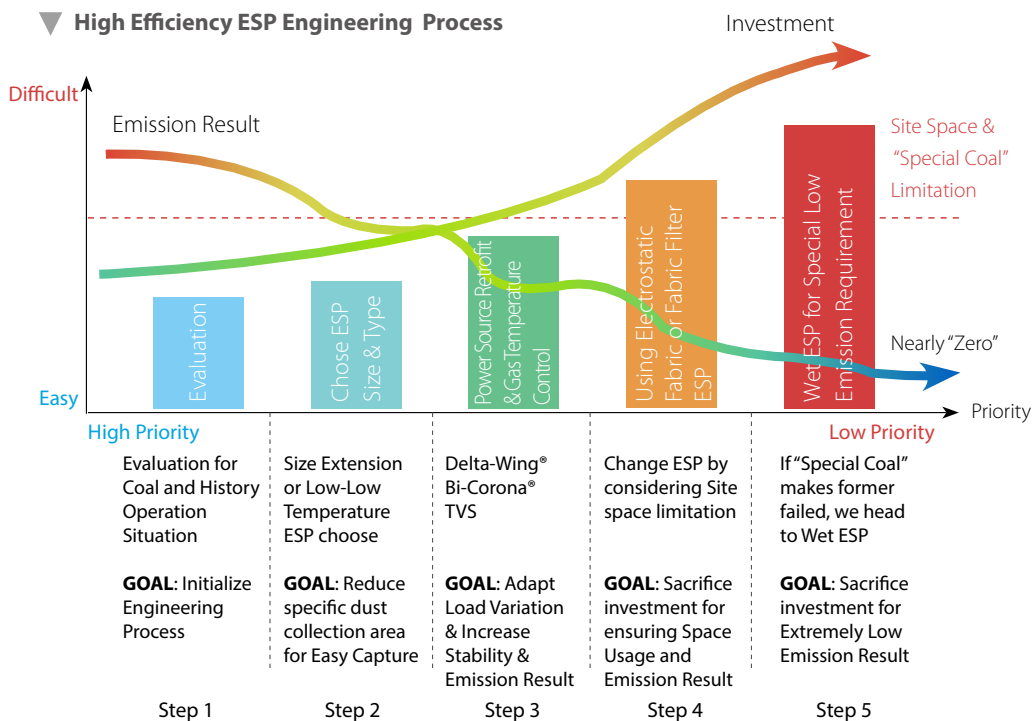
High Efficiency ESP Engineering Process

Investment

Difficult

Emission Result

Site Space & "Special Coal" Limitation

Evaluation

Chose ESP Size & Type

Power Source Retrofit & Gas Temperature Control

Using Electrostatic Fabric or Fabric Filter ESP

Wet ESP for Special Low Emission Requirement

Nearly "Zero"

Easy

Priority

High Priority

Low Priority

Evaluation for Coal and History Operation Situation

**GOAL**: Initialize Engineering Process

Size Extension or Low-Low Temperature ESP choose

**GOAL**: Reduce specific dust collection area for Easy Capture

Delta-Wing® Bi-Corona® TVS

**GOAL**: Adapt Load Variation & Increase Stability & Emission Result

Change ESP by considering Site space limitation

**GOAL**: Sacrifice investment for ensuring Space Usage and Emission Result

If "Special Coal" makes former failed, we head to Wet ESP

**GOAL**: Sacrifice investment for Extremely Low Emission Result

Step 1

Step 2

Step 3

Step 4

Step 5